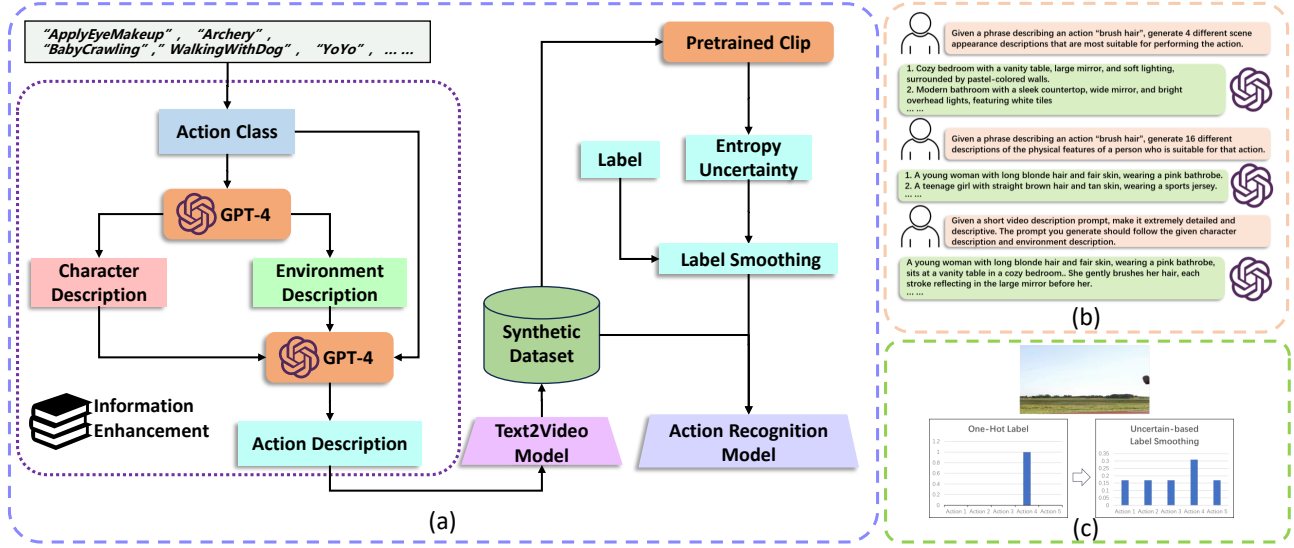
"ApplyEyeMakeup" , "Archery" , "BabyCrawling" ," WalkingWithDog" , "YoYo" , ... ...

Action Class

GPT-4

Character Description

Environment Description

GPT-4

Information Enhancement

Action Description

Pretrained Clip

Entropy Uncertainty

Label

Label Smoothing

Synthetic Dataset

Text2Video Model

Action Recognition Model

(a)

Given a phrase describing an action "brush hair", generate 4 different scene appearance descriptions that are most suitable for performing the action.

1. Cozy bedroom with a vanity table, large mirror, and soft lighting, surrounded by pastel-colored walls.
2. Modern bathroom with a sleek countertop, wide mirror, and bright overhead lights, featuring white tiles
... ...

Given a phrase describing an action "brush hair", generate 16 different descriptions of the physical features of a person who is suitable for that action.

1. A young woman with long blonde hair and fair skin, wearing a pink bathrobe.
2. A teenage girl with straight brown hair and tan skin, wearing a sports jersey.
... ...

Given a short video description prompt, make it extremely detailed and descriptive. The prompt you generate should follow the given character description and environment description.

A young woman with long blonde hair and fair skin, wearing a pink bathrobe, sits at a vanity table in a cozy bedroom.. She gently brushes her hair, each stroke reflecting in the large mirror before her.
... ...

(b)

One-Hot Label

| 1.2 |
| 1 |
| 0.8 |
| 0.6 |
| 0.4 |
| 0.2 |
| 0 |

Action 1 Action 2 Action 3 Action 4 Action 5

Uncertain-based Label Smoothing

0.35 0.3 0.25 0.2 0.15 0.1 0.05 0

Action 1 Action 2 Action 3 Action 4 Action 5

(c)